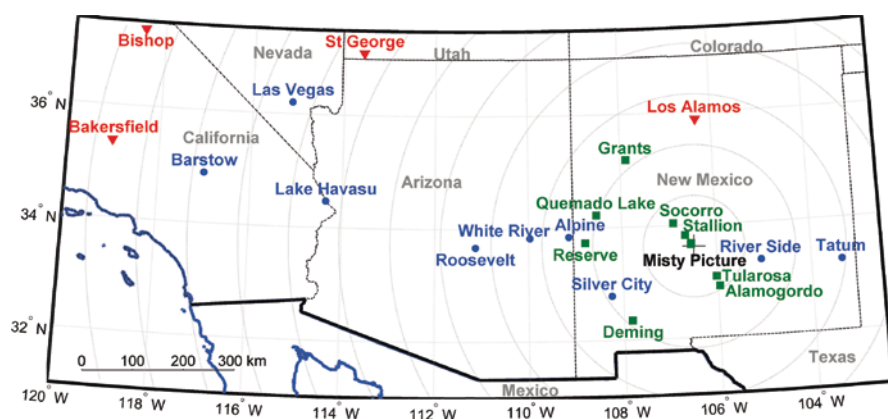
Bishop
Nevada
St George
Utah
Colorado
36° N
Las Vegas
Bakersfield
California
Los Alamos
Barstow
Grants
Lake Havasu
Arizona
New Mexico
34° N
Quemado Lake
Socorro
Alpine
Stallion
White River
Reserve
River Side
Tatum
Roosevelt
Misty Picture
Tularosa
Silver City
Alamogordo
32° N
Deming
0 100 200 300 km
Texas
Mexico
120° W
118° W
116° W
114° W
112° W
110° W
108° W
106° W
104° W